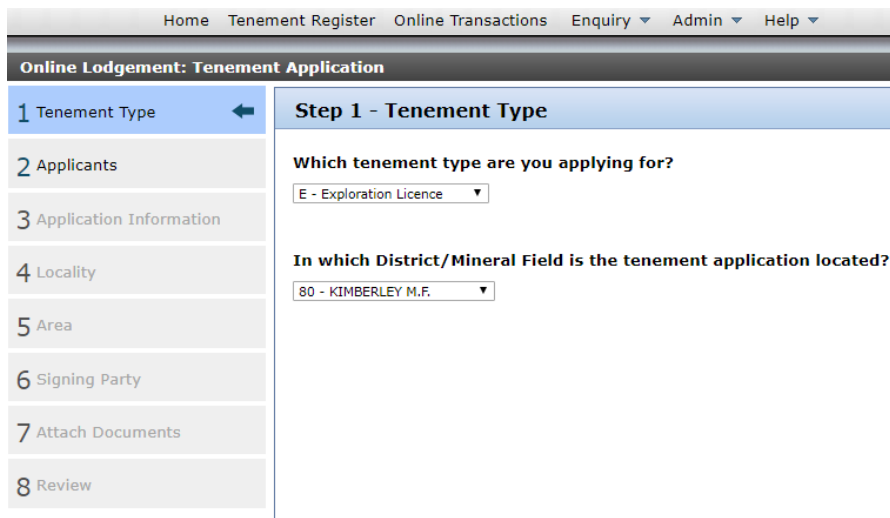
Home Tenement Register Online Transactions Enquiry ▼ Admin ▼ Help ▼

Online Lodgement: Tenement Application

1 Tenement Type

2 Applicants

3 Application Information

4 Locality

5 Area

6 Signing Party

7 Attach Documents

8 Review

Step 1 - Tenement Type

Which tenement type are you applying for?

E - Exploration Licence ▼

In which District/Mineral Field is the tenement application located?

80 - KIMBERLEY M.F. ▼